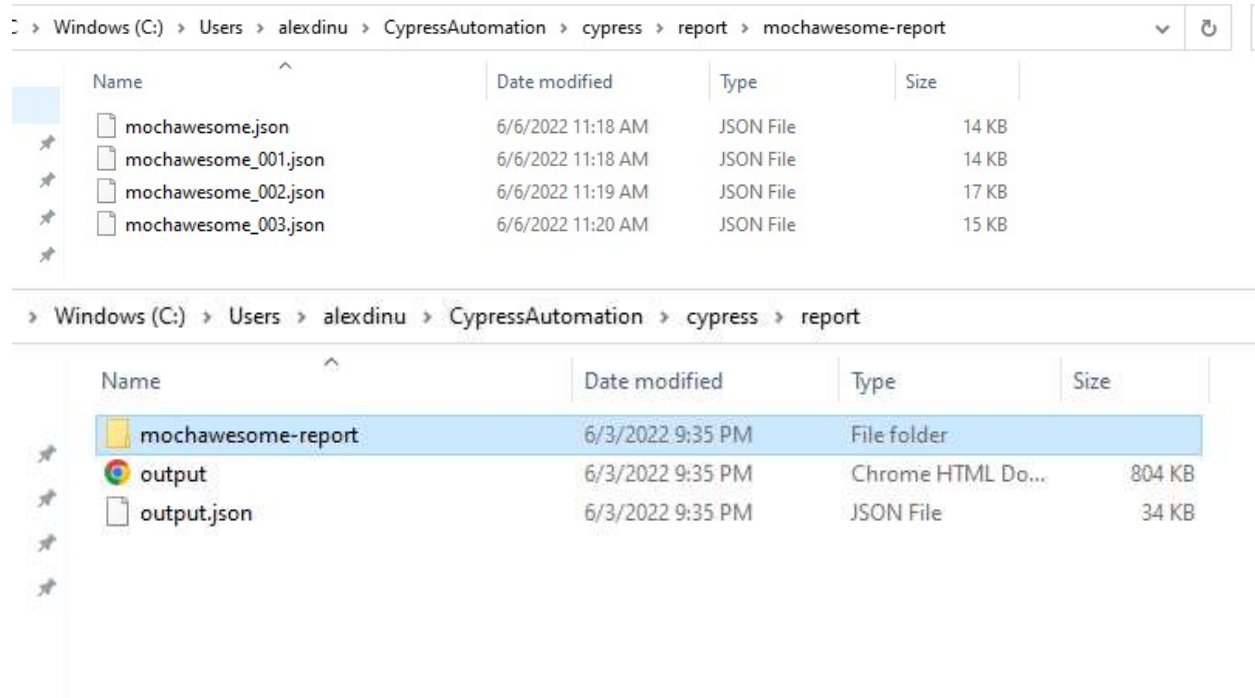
> Windows (C:) > Users > alexdinu > CypressAutomation > cypress > report > mochawesome-report

| Name | Date modified | Type | Size |
|---|---|---|---|
| mochawesome.json | 6/6/2022 11:18 AM | JSON File | 14 KB |
| mochawesome_001.json | 6/6/2022 11:18 AM | JSON File | 14 KB |
| mochawesome_002.json | 6/6/2022 11:19 AM | JSON File | 17 KB |
| mochawesome_003.json | 6/6/2022 11:20 AM | JSON File | 15 KB |

> Windows (C:) > Users > alexdinu > CypressAutomation > cypress > report

| Name | Date modified | Type | Size |
|---|---|---|---|
| mochawesome-report | 6/3/2022 9:35 PM | File folder | |
| output | 6/3/2022 9:35 PM | Chrome HTML Do... | 804 KB |
| output.json | 6/3/2022 9:35 PM | JSON File | 34 KB |